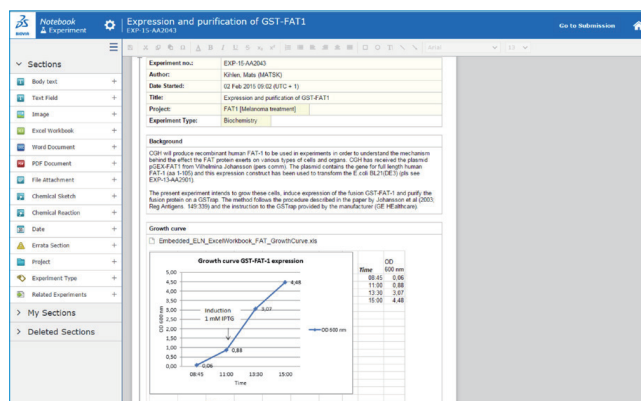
Notebook
Experiment
BIOVIA

Expression and purification of GST-FAT1
EXP-15-AA2043

Go to Submission

Sections
Body text +
Text Field +
Image +
Excel Workbook +
Word Document +
PDF Document +
File Attachment +
Chemical Sketch +
Chemical Reaction +
Date +
Errata Section +
Project +
Experiment Type +
Related Experiments +
My Sections
Deleted Sections

| | |
|---|---|
| Experiment no.: | EXP-15-AA2043 |
| Author: | Kihlen, Mats (MATSK) |
| Date Started: | 02 Feb 2015 09:02 (UTC + 1) |
| Title: | Expression and purification of GST-FAT1 |
| Project: | FAT1 [Melanoma treatment] |
| Experiment Type: | Biochemistry |

Background

CGH will produce recombinant human FAT-1 to be used in experiments in order to understand the mechanism behind the effect the FAT protein exerts on various types of cells and organs. CGH has received the plasmid pGEX-FAT1 from Vilhelmina Johansson (pers comm). The plasmid contains the gene for full length human FAT-1 (aa 1-105) and this expression construct has been used to transform the E.coli BL21(DE3) (pls see EXP-13-AA2501).

The present experiment intends to grow these cells, induce expression of the fusion GST-FAT-1 and purify the fusion protein on a GSTrap. The method follows the procedure described in the paper by Johansson et al (2003; Reg Antigens. 149:339) and the instruction to the GSTrap provided by the manufacturer (GE HEalthcare).

Growth curve

Embedded_ELN_ExcelWorkbook_FAT_GrowthCurve.xls

Growth curve GST-FAT-1 expression

| time | OD 600 nm |
|---|---|
| 08:45 | 0,06 |
| 11:00 | 0,88 |
| 13:30 | 3,07 |
| 15:00 | 4,48 |

5,00
4,50
4,00
3,50
3,00
2,50
2,00
1,50
1,00
0,50
0,00
OD 600 nm
Induction
1 mM IPTG
0,06
0,88
3,07
4,48
08:45
11:00
13:30
15:00
Time
OD 600 nm